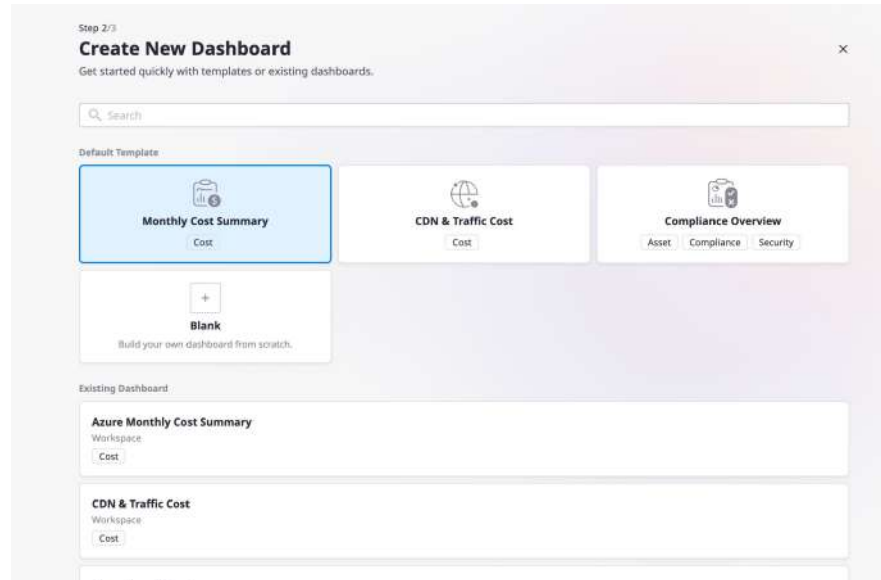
Step 2/3

Create New Dashboard

×

Get started quickly with templates or existing dashboards.

Search

Default Template

Monthly Cost Summary
Cost

CDN & Traffic Cost
Cost

Compliance Overview
Asset Compliance Security

+
Blank
Build your own dashboard from scratch.

Existing Dashboard

Azure Monthly Cost Summary
Workspace
Cost

CDN & Traffic Cost
Workspace
Cost